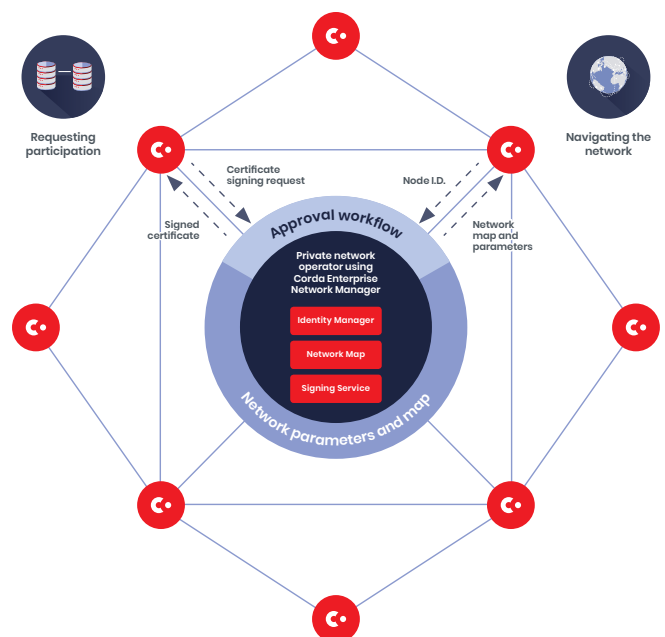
Requesting participation

Navigating the network

Certificate signing request

Signed certificate

Node I.D.

Network map and parameters

Approval workflow

Private network operator using Corda Enterprise Network Manager

Identity Manager

Network Map

Signing Service

Network parameters and map